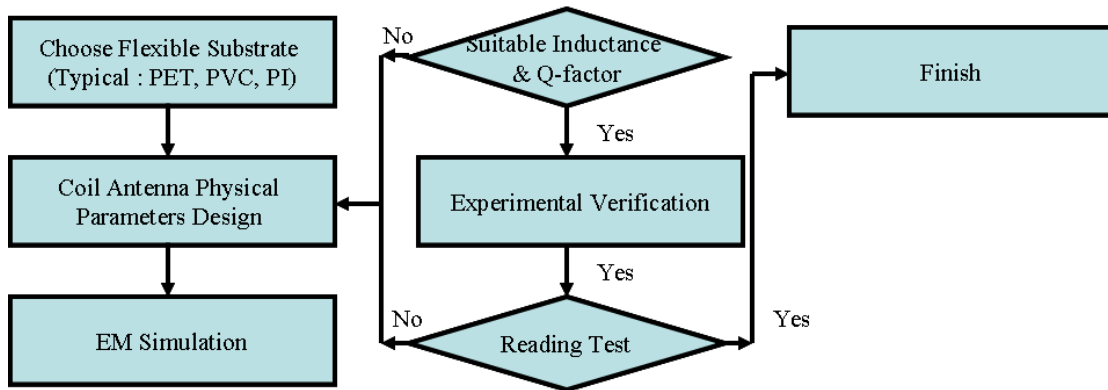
Choose Flexible Substrate (Typical : PET, PVC, PI)

Coil Antenna Physical Parameters Design

EM Simulation

No

Suitable Inductance & Q-factor

Yes

Experimental Verification

Yes

No

Reading Test

Yes

Finish